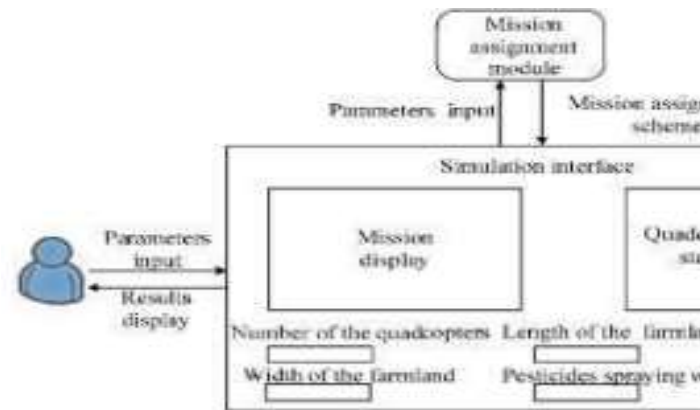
Mission assignment module

Parameters input

Mission assig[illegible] scheme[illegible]

Simulation interface

Parameters input

Results display

Mission display

Quad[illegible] s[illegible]

Number of the quadcopters

Length of the farml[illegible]

Width of the farmland

Pesticides spraying w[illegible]